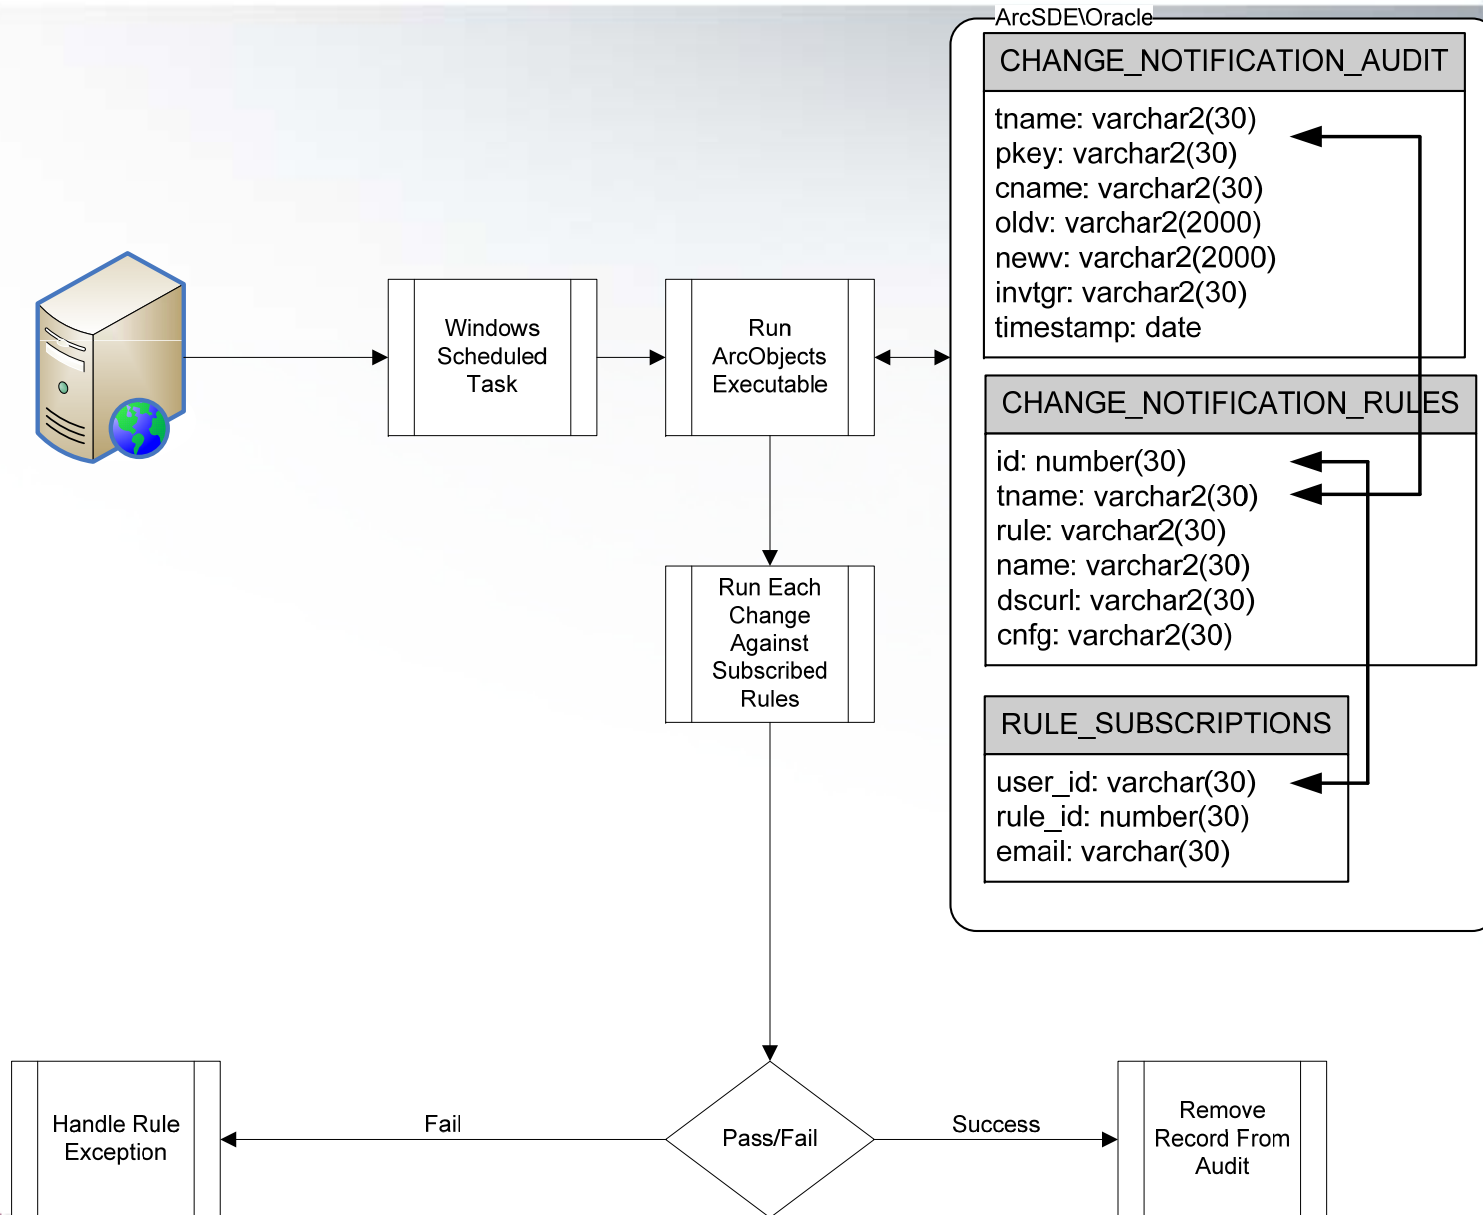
Windows Scheduled Task

Run ArcObjects Executable

Run Each Change Against Subscribed Rules

ArcSDE\Oracle

CHANGE_NOTIFICATION_AUDIT

tname: varchar2(30)
pkey: varchar2(30)
cname: varchar2(30)
oldv: varchar2(2000)
newv: varchar2(2000)
invtgr: varchar2(30)
timestamp: date

CHANGE_NOTIFICATION_RULES

id: number(30)
tname: varchar2(30)
rule: varchar2(30)
name: varchar2(30)
dscurl: varchar2(30)
cnfg: varchar2(30)

RULE_SUBSCRIPTIONS

user_id: varchar(30)
rule_id: number(30)
email: varchar(30)

Handle Rule Exception

Fail

Pass/Fail

Success

Remove Record From Audit